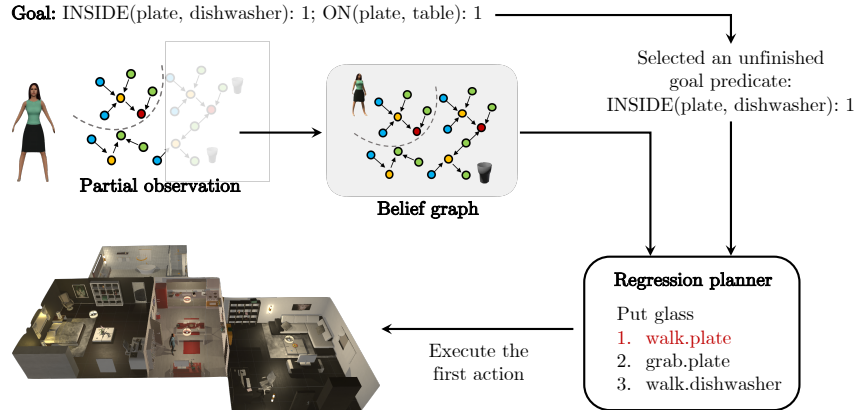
Goal: INSIDE(plate, dishwasher): 1; ON(plate, table): 1

Selected an unfinished goal predicate: INSIDE(plate, dishwasher): 1

Partial observation

Belief graph

Regression planner

Put glass
1. walk.plate
2. grab.plate
3. walk.dishwasher

Execute the first action